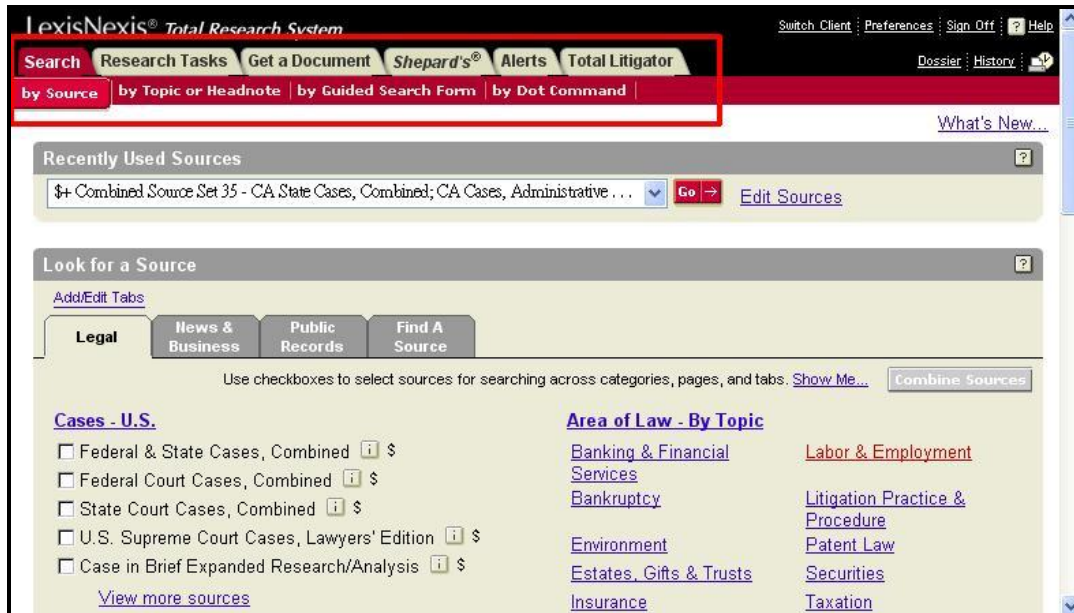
LexisNexis® Total Research System

Switch Client | Preferences | Sign Off | ? Help

Dossier | History |

Search | Research Tasks | Get a Document | Shepard's® | Alerts | Total Litigator

by Source | by Topic or Headnote | by Guided Search Form | by Dot Command |

What's New...

Recently Used Sources

?

$+ Combined Source Set 35 - CA State Cases, Combined; CA Cases, Administrative . . .

Go →

Edit Sources

Look for a Source

?

Add/Edit Tabs

Legal | News & Business | Public Records | Find A Source

Use checkboxes to select sources for searching across categories, pages, and tabs. Show Me...

Combine Sources

Cases - U.S.

☐ Federal & State Cases, Combined i $

☐ Federal Court Cases, Combined i $

☐ State Court Cases, Combined i $

☐ U.S. Supreme Court Cases, Lawyers' Edition i $

☐ Case in Brief Expanded Research/Analysis i $

View more sources

Area of Law - By Topic

Banking & Financial Services

Bankruptcy

Environment

Estates, Gifts & Trusts

Insurance

Labor & Employment

Litigation Practice & Procedure

Patent Law

Securities

Taxation